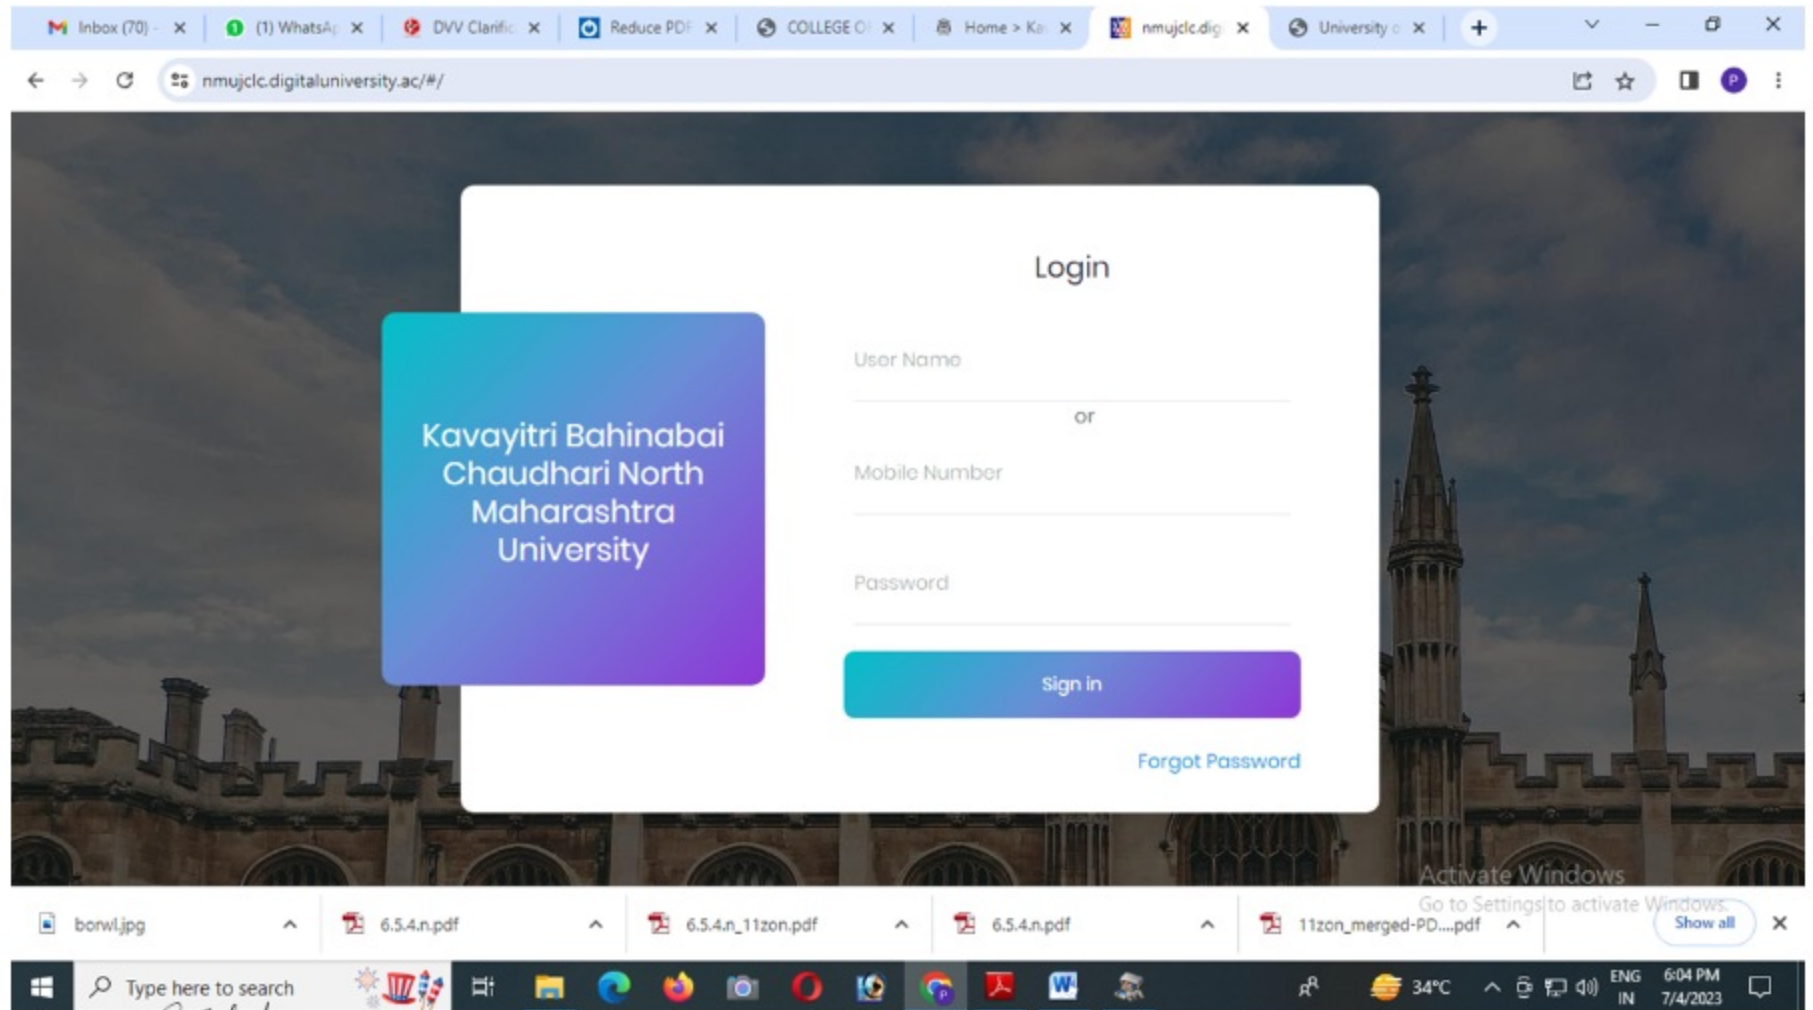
Inbox (70) - | (1) WhatsAp | DVV Clarific | Reduce PDF | COLLEGE O | Home > Ka | nmujclc.dig | University o

nmujclc.digitaluniversity.ac/#/

Login

Kavayitri Bahinabai Chaudhari North Maharashtra University

User Name

or

Mobile Number

Password

Sign in

Forgot Password

Activate Windows
Go to Settings to activate Windows.

borwl.jpg | 6.5.4.n.pdf | 6.5.4.n_11zon.pdf | 6.5.4.n.pdf | 11zon_merged-PD....pdf | Show all

Type here to search

34°C ENG IN 6:04 PM 7/4/2023